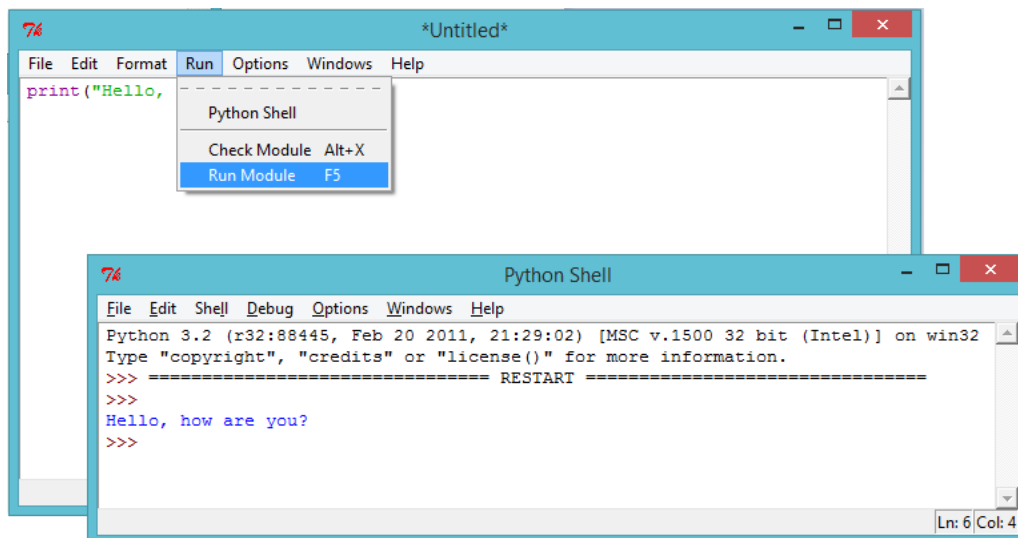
*Untitled*

File Edit Format Run Options Windows Help

print("Hello,

Python Shell

Check Module Alt+X

Run Module F5

Python Shell

File Edit Shell Debug Options Windows Help

Python 3.2 (r32:88445, Feb 20 2011, 21:29:02) [MSC v.1500 32 bit (Intel)] on win32
Type "copyright", "credits" or "license()" for more information.
>>> ================================ RESTART ================================
>>>
Hello, how are you?
>>>

Ln: 6 Col: 4